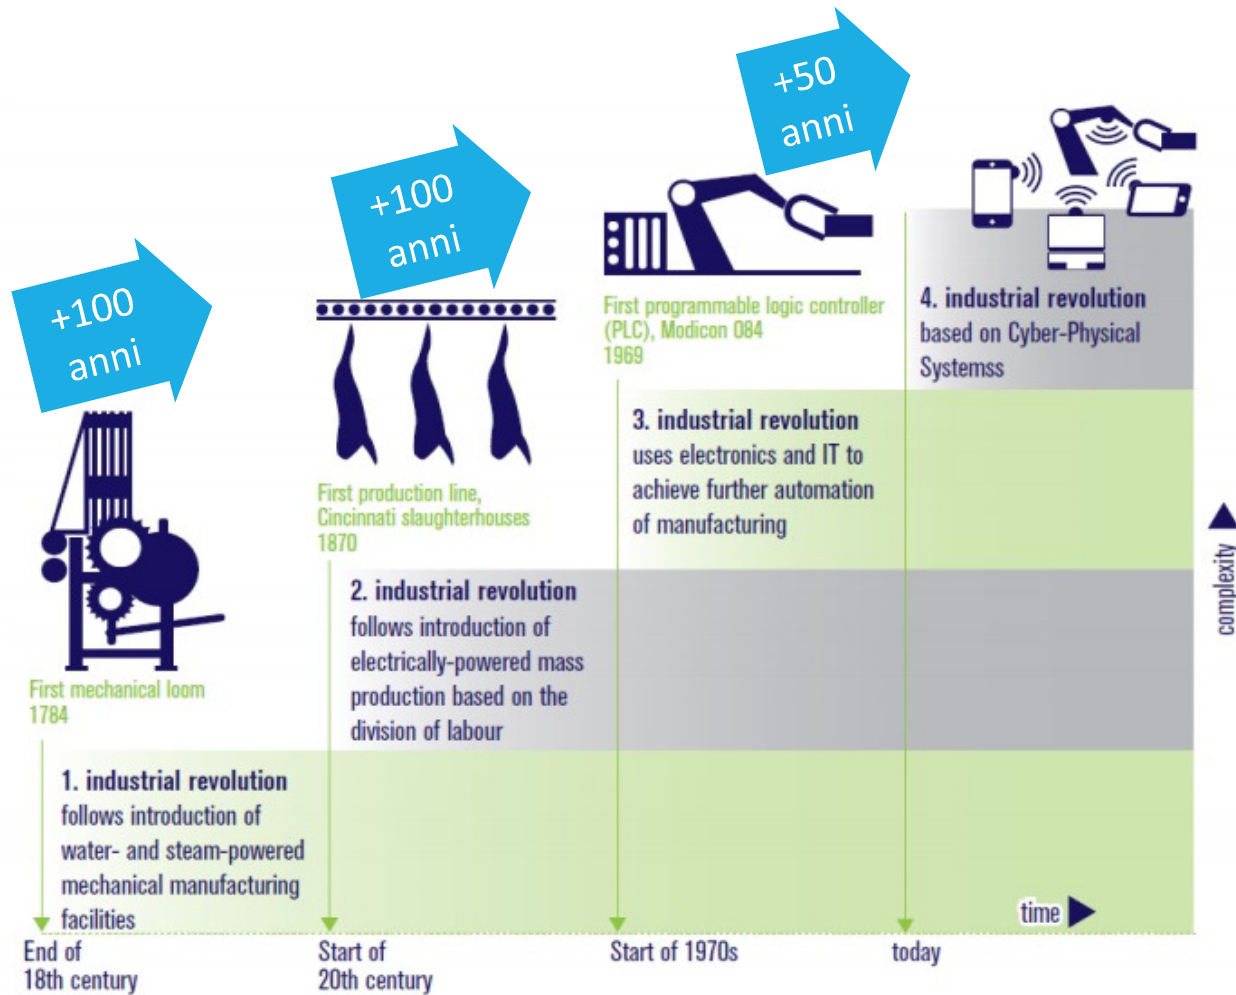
+100 anni

+100 anni

+50 anni

First mechanical loom
1784

First production line, Cincinnati slaughterhouses
1870

First programmable logic controller (PLC), Modicon 084
1969

4. industrial revolution
based on Cyber-Physical Systemss

3. industrial revolution
uses electronics and IT to achieve further automation of manufacturing

2. industrial revolution
follows introduction of electrically-powered mass production based on the division of labour

1. industrial revolution
follows introduction of water- and steam-powered mechanical manufacturing facilities

complexity

time

End of 18th century

Start of 20th century

Start of 1970s

today